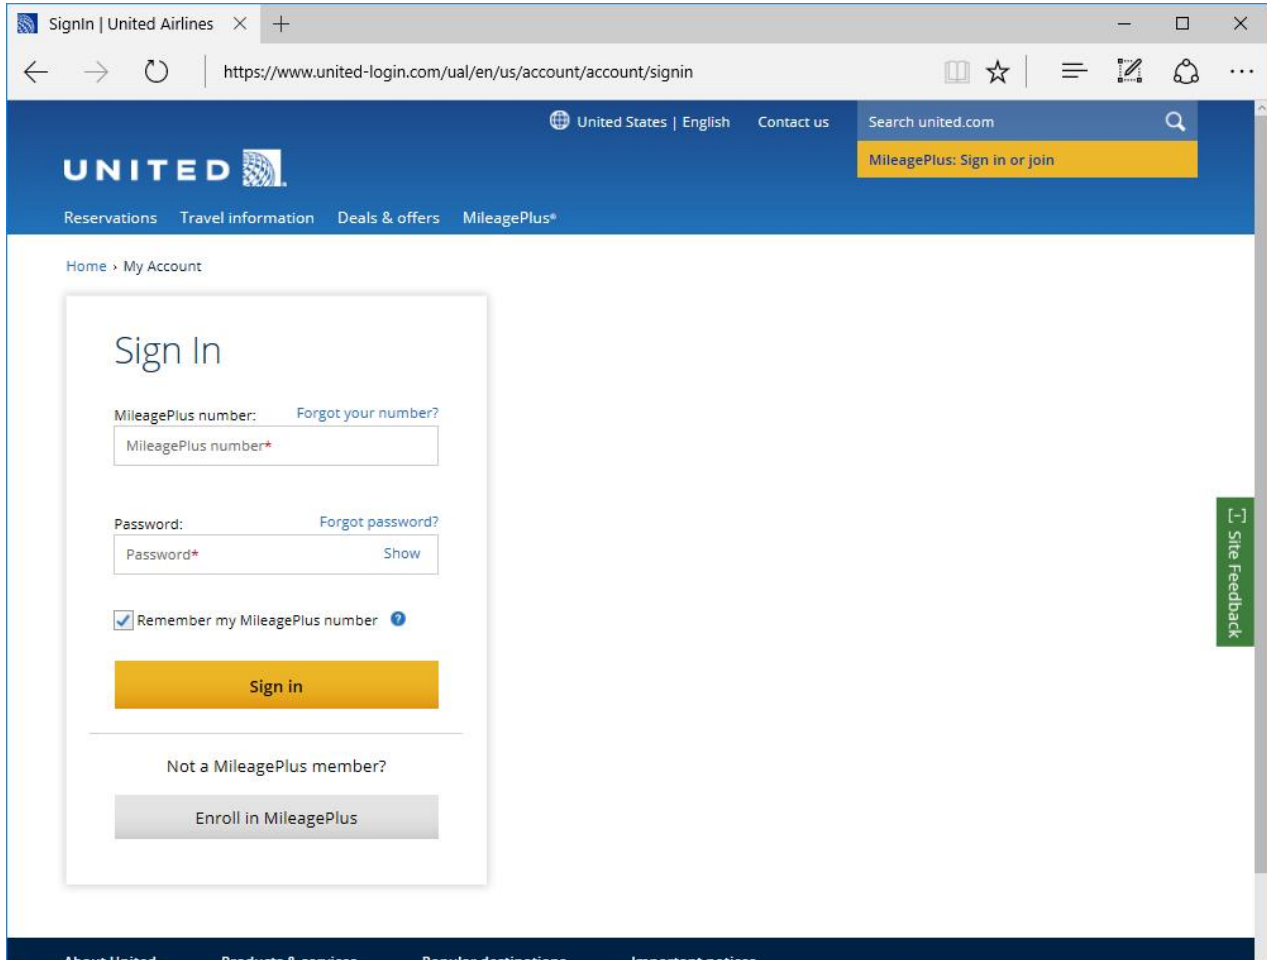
SignIn | United Airlines

https://www.united-login.com/ual/en/us/account/account/signin

United States | English Contact us Search united.com

MileagePlus: Sign in or join

UNITED

Reservations Travel information Deals & offers MileagePlus®

Home › My Account

Sign In

MileagePlus number: Forgot your number?

MileagePlus number*

Password: Forgot password?

Password* Show

Remember my MileagePlus number

Sign in

Not a MileagePlus member?

Enroll in MileagePlus

[-] Site Feedback

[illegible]